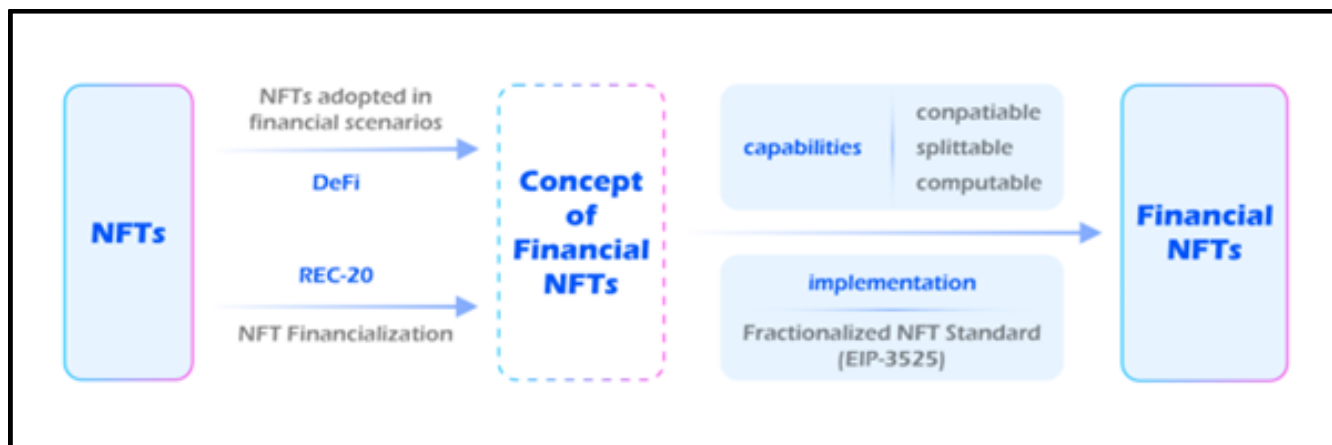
NFTs

NFTs adopted in financial scenarios

DeFi

REC-20

NFT Financialization

Concept of Financial NFTs

capabilities

conpatiable
splittable
computable

implementation

Fractionalized NFT Standard (EIP-3525)

Financial NFTs